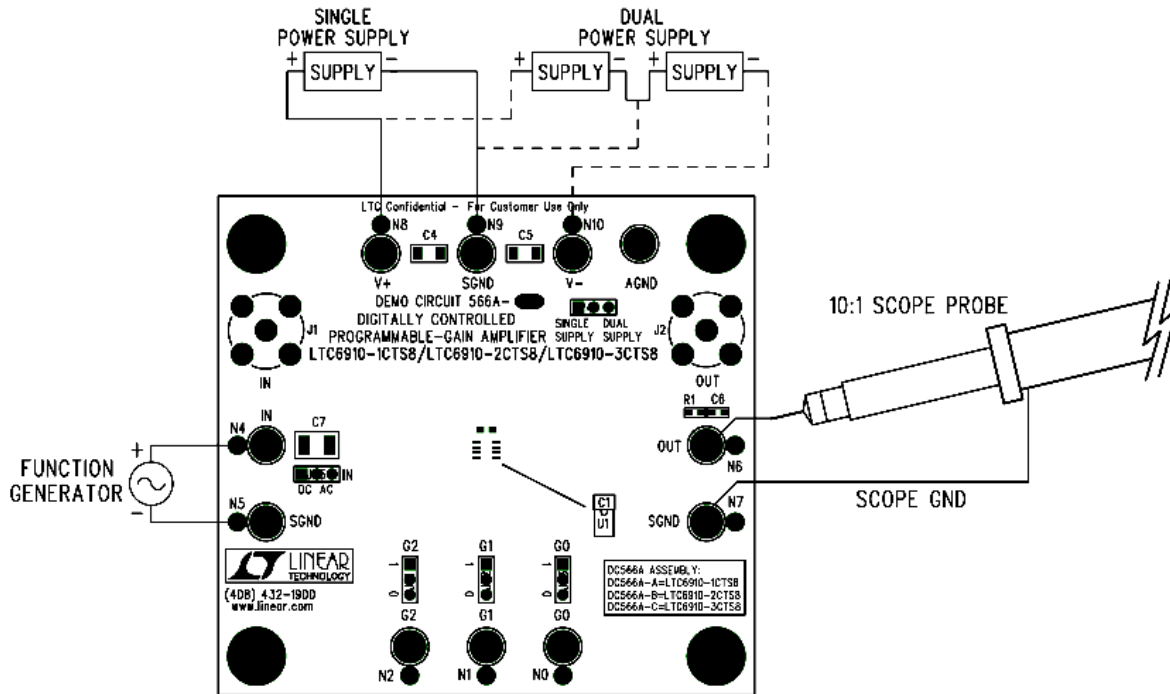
SINGLE POWER SUPPLY
+ SUPPLY −

DUAL POWER SUPPLY
+ SUPPLY − + SUPPLY −

LTC Confidential − For Customer Use Only
N8 N9 N10
C4 C5
V+ SGND V− AGND

DEMO CIRCUIT 566A−
DIGITALLY CONTROLLED
PROGRAMMABLE−GAIN AMPLIFIER
SINGLE SUPPLY DUAL SUPPLY
LTC6910−1CTS8/LTC6910−2CTS8/LTC6910−3CTS8
J1 J2
IN OUT

10:1 SCOPE PROBE

R1 C6
N4 IN
C7
IN
DC AC
OUT N6

FUNCTION GENERATOR
+
−

N5 SGND
C1 U1
SGND N7
SCOPE GND

LINEAR TECHNOLOGY
(408) 432−1900
www.linear.com

G2 G1 G0
1 0 1 0 1 0
G2 G1 G0
N2 N1 N0

DC566A ASSEMBLY:
DC566A−A=LTC6910−1CTS8
DC566A−B=LTC6910−2CTS8
DC566A−C=LTC6910−3CTS8